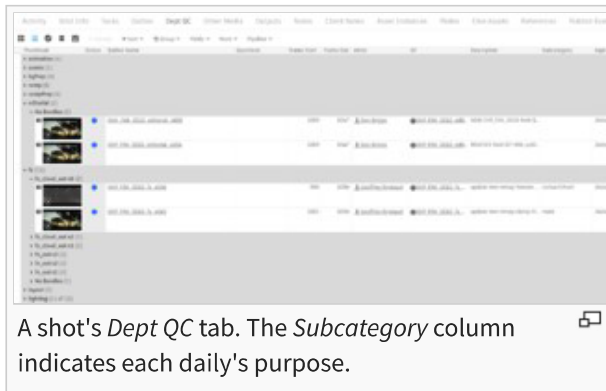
Activity Shot Info Tasks Status Dept QC Other Media Outputs Notes Client Notes Asset Instances Plates Cine Assets References

Thumbnail Status Dailies Name Subcategory Frame Start Frame End Artist Description

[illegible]

A shot's *Dept QC* tab. The *Subcategory* column indicates each daily's purpose.